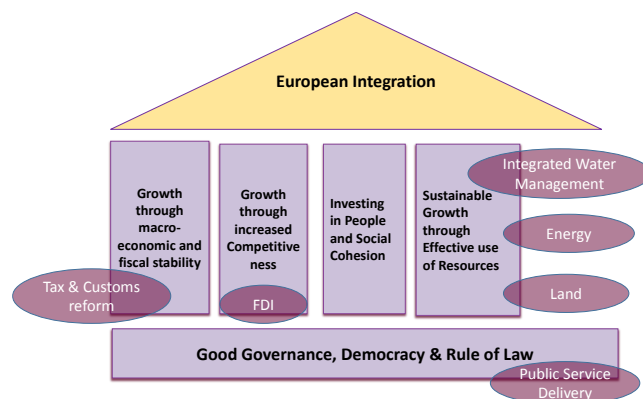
European Integration

Growth through macroeconomic and fiscal stability

Growth through increased Competitiveness

Investing in People and Social Cohesion

Sustainable Growth through Effective use of Resources

Integrated Water Management

Energy

Land

Tax & Customs reform

FDI

Good Governance, Democracy & Rule of Law

Public Service Delivery